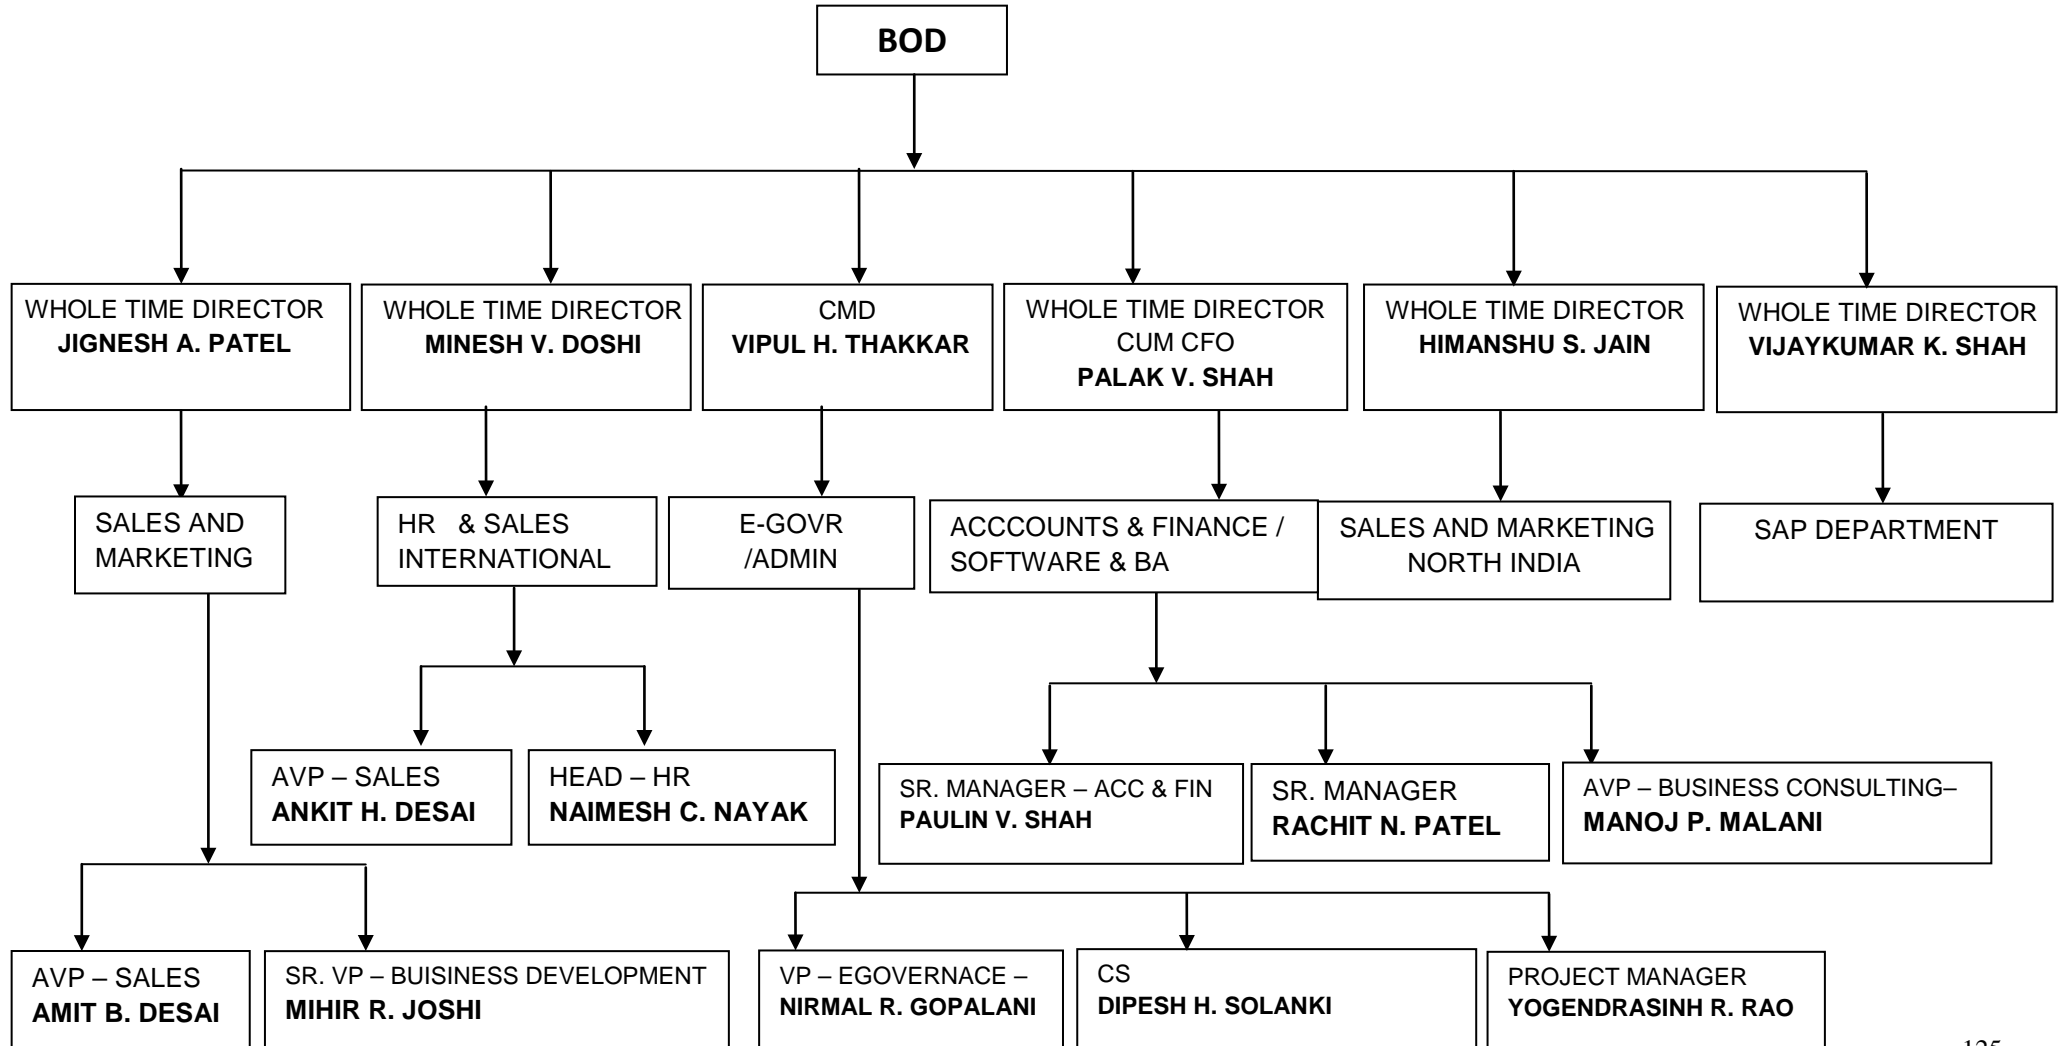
BOD

WHOLE TIME DIRECTOR
JIGNESH A. PATEL

WHOLE TIME DIRECTOR
MINESH V. DOSHI

CMD
VIPUL H. THAKKAR

WHOLE TIME DIRECTOR CUM CFO
PALAK V. SHAH

WHOLE TIME DIRECTOR
HIMANSHU S. JAIN

WHOLE TIME DIRECTOR
VIJAYKUMAR K. SHAH

SALES AND MARKETING

HR & SALES INTERNATIONAL

E-GOVR /ADMIN

ACCCOUNTS & FINANCE / SOFTWARE & BA

SALES AND MARKETING NORTH INDIA

SAP DEPARTMENT

AVP – SALES
ANKIT H. DESAI

HEAD – HR
NAIMESH C. NAYAK

SR. MANAGER – ACC & FIN
PAULIN V. SHAH

SR. MANAGER
RACHIT N. PATEL

AVP – BUSINESS CONSULTING–
MANOJ P. MALANI

AVP – SALES
AMIT B. DESAI

SR. VP – BUISINESS DEVELOPMENT
MIHIR R. JOSHI

VP – EGOVERNACE –
NIRMAL R. GOPALANI

CS
DIPESH H. SOLANKI

PROJECT MANAGER
YOGENDRASINH R. RAO

125